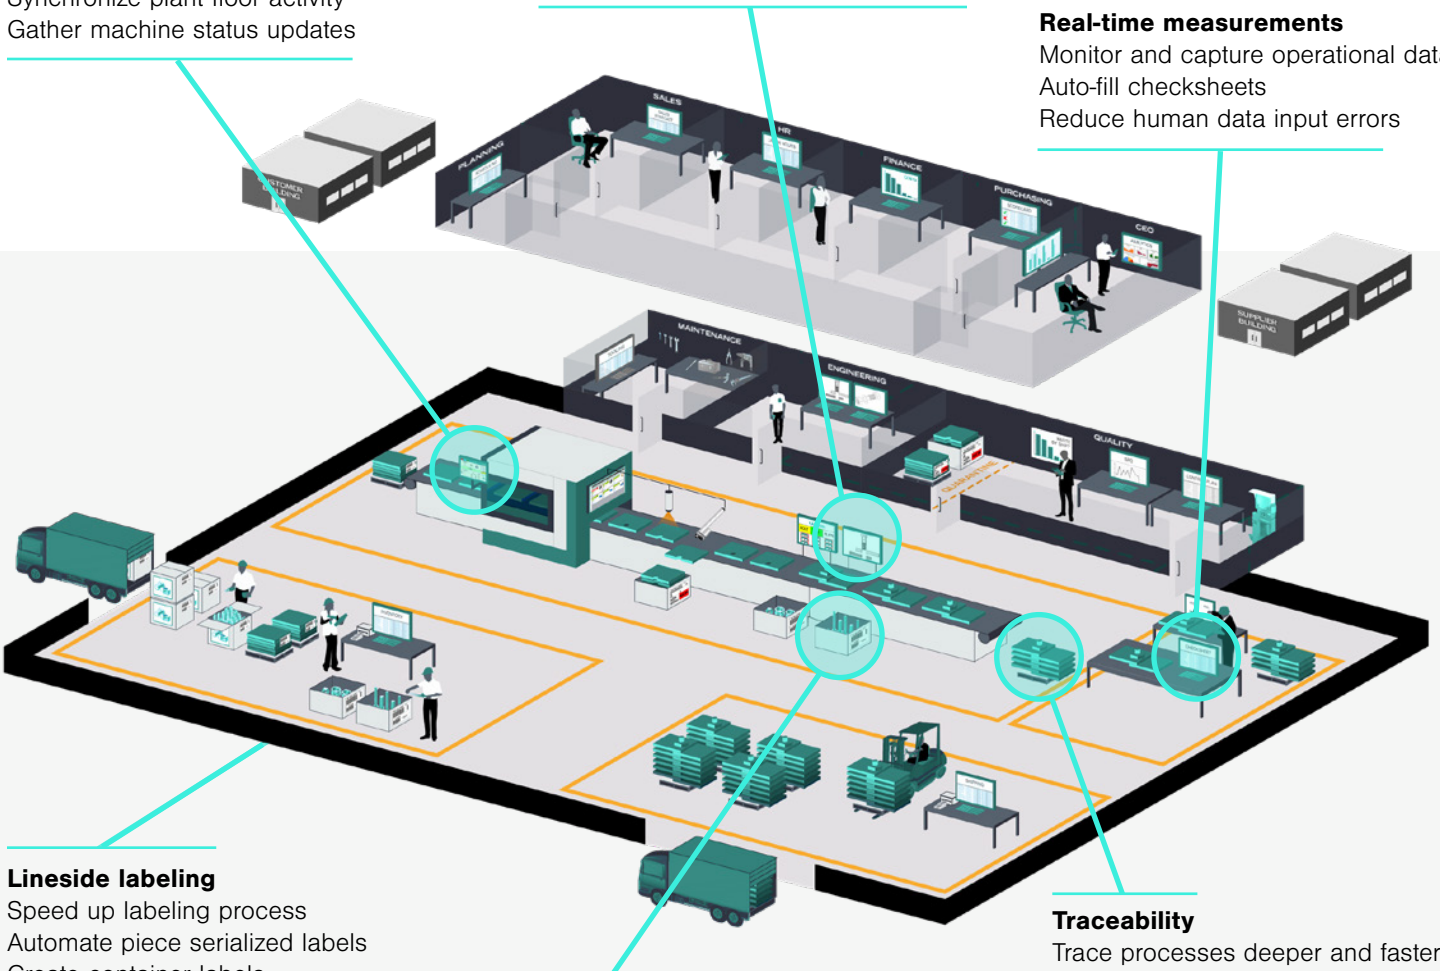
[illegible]
Gather machine status updates

Real-time measurements
Monitor and capture operational dat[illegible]
Auto-fill checksheets
Reduce human data input errors

CUSTOMER BUILDING

PLANNING

SALES

HR

FINANCE

PURCHASING

CEO

SUPPLIER BUILDING

MAINTENANCE

ENGINEERING

QUALITY

Lineside labeling
Speed up labeling process
Automate piece serialized labels
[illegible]

Traceability
Trace processes deeper and faster